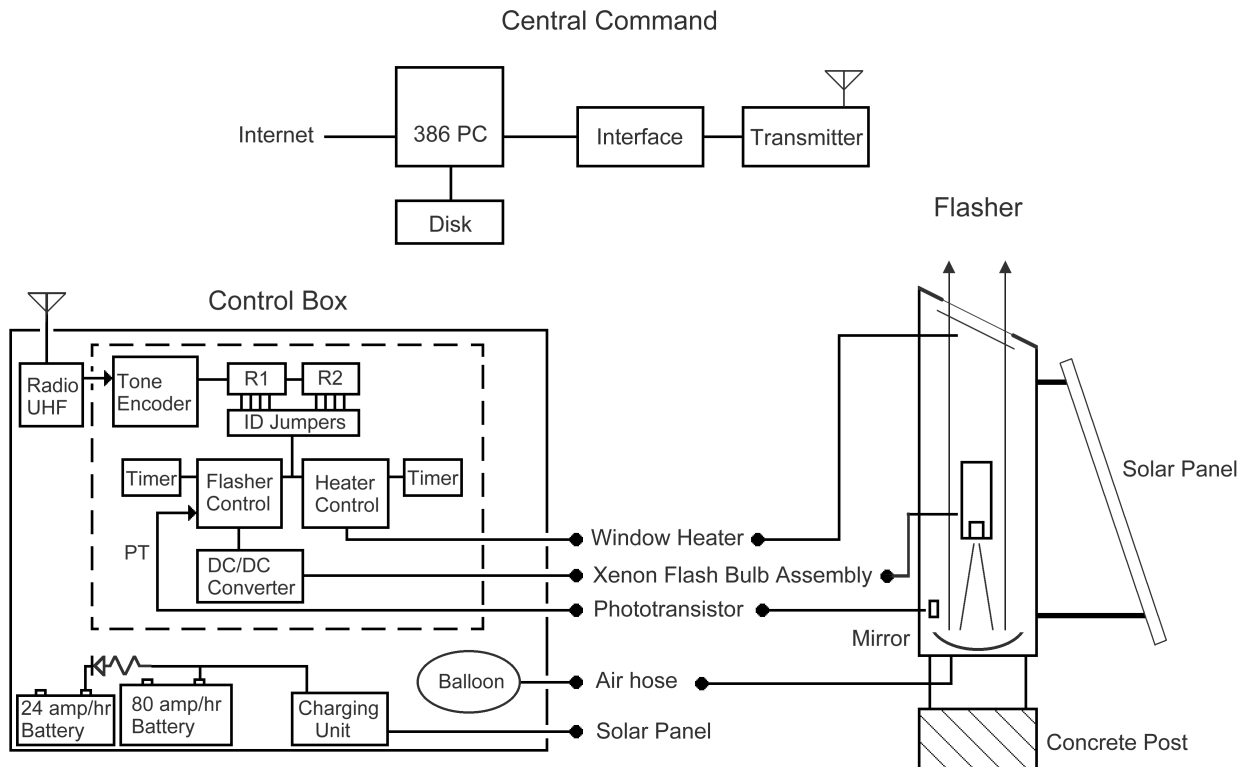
Central Command

Internet

386 PC

Interface

Transmitter

Disk

Flasher

Control Box

Radio UHF

Tone Encoder

R1

R2

ID Jumpers

Timer

Flasher Control

Heater Control

Timer

PT

DC/DC Converter

Window Heater

Xenon Flash Bulb Assembly

Phototransistor

Solar Panel

Mirror

Balloon

Air hose

24 amp/hr Battery

80 amp/hr Battery

Charging Unit

Solar Panel

Concrete Post